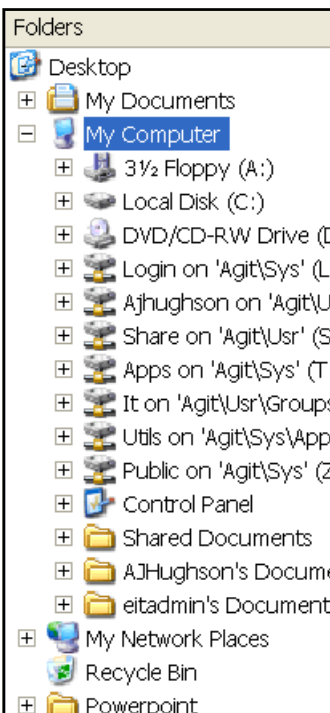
Folders
Desktop
My Documents
My Computer
3½ Floppy (A:)
Local Disk (C:)
DVD/CD-RW Drive (D
Login on 'Agit\Sys' (L
Ajhughson on 'Agit\U
Share on 'Agit\Usr' (S
Apps on 'Agit\Sys' (T
It on 'Agit\Usr\Groups
Utils on 'Agit\Sys\App
Public on 'Agit\Sys' (Z
Control Panel
Shared Documents
AJHughson's Docume
eitadmin's Document
My Network Places
Recycle Bin
Powerpoint